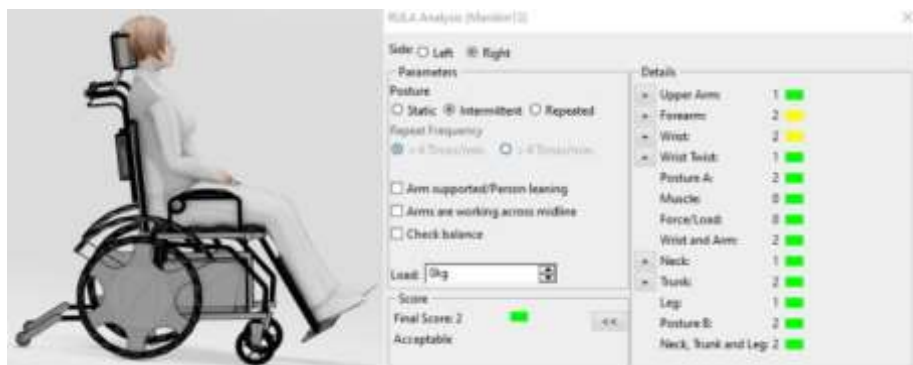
RULA Analysis (Manikin1)

Side: ○ Left ◉ Right

Parameters
Posture
○ Static ◉ Intermittent ○ Repeated
Repeat Frequency
◉ < 4 Times/min. ○ > 4 Times/min.

☐ Arm supported/Person leaning
☐ Arms are working across midline
☐ Check balance

Load: 0kg

Score
Final Score: 2
Acceptable
<<

Details
| | | |
|---|---|---|
| + | Upper Arm: | 1 |
| + | Forearm: | 2 |
| + | Wrist: | 2 |
| + | Wrist Twist: | 1 |
| | Posture A: | 2 |
| | Muscle: | 0 |
| | Force/Load: | 0 |
| | Wrist and Arm: | 2 |
| + | Neck: | 1 |
| + | Trunk: | 2 |
| | Leg: | 1 |
| | Posture B: | 2 |
| | Neck, Trunk and Leg: | 2 |